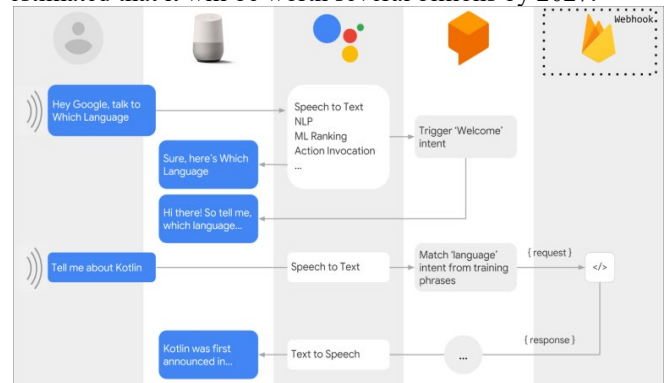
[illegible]

Webhook

Hey Google, talk to Which Language

Speech to Text
NLP
ML Ranking
Action Invocation
...

Trigger 'Welcome' intent

Sure, here's Which Language

Hi there! So tell me, which language...

Tell me about Kotlin

Speech to Text

Match 'language' intent from training phrases

{ request }

</>

{ response }

Kotlin was first announced in...

Text to Speech

...